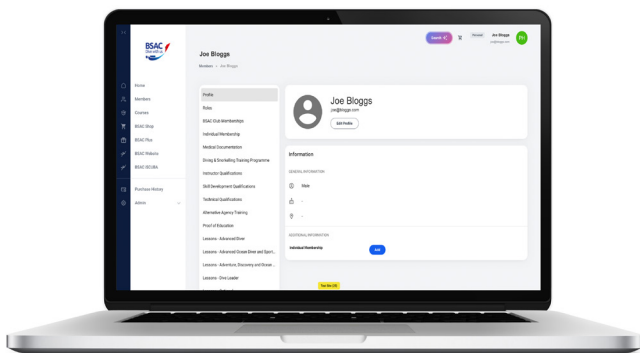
BSAC

Home
Members
Courses
BSAC Shop
BSAC Plus
BSAC Wakelo
BSAC SCUBA
Purchase History
Admin

Joe Bloggs
Members > Joe Bloggs

Search
Joe Bloggs
joe@bloggs.com
JB

Profile
Roles
BSAC Club Memberships
Individual Membership
Medical Documentation
Diving & Snorkelling Training Programme
Instructor Qualifications
Skill Development Qualifications
Technical Qualifications
Alternative Agency Training
Proof of Education
Lessons - Advanced Diver
Lessons - Advanced Ocean Diver and Sport...
Lessons - Adventure, Discovery and Ocean...
Lessons - Dive Leader

Joe Bloggs
joe@bloggs.com
Edit Profile

Information
GENERAL INFORMATION
Male
-
-
ADDITIONAL INFORMATION
Individual Membership
Add

Test Site